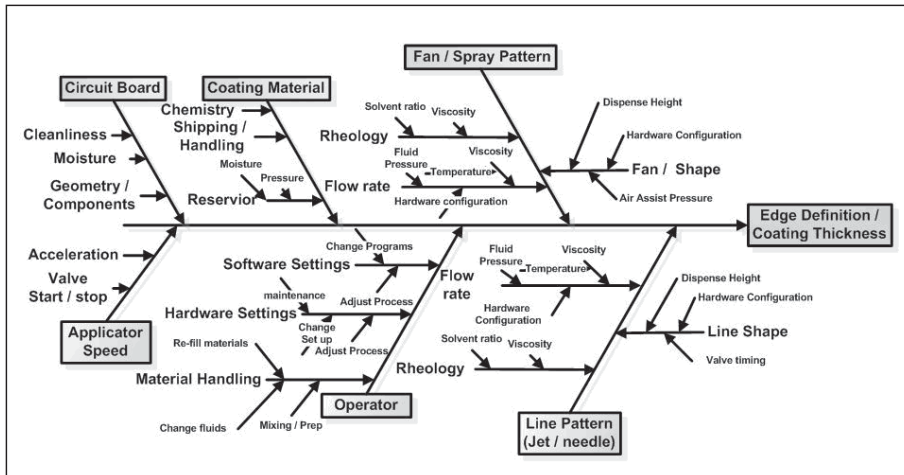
Circuit Board
Coating Material
Fan / Spray Pattern

Cleanliness
Moisture
Geometry / Components

Chemistry
Shipping / Handling
Moisture
Pressure
Reservior

Rheology
Solvent ratio
Viscosity
Fluid Pressure
Temperature
Viscosity
Flow rate
Hardware configuration

Dispense Height
Hardware Configuration
Fan / Shape
Air Assist Pressure

Edge Definition / Coating Thickness

Acceleration
Valve Start / stop
Applicator Speed

Change Programs
Software Settings
maintenance
Adjust Process
Hardware Settings
Change Set up
Adjust Process
Re-fill materials
Material Handling
Change fluids
Mixing / Prep
Operator
Flow rate

Fluid Pressure
Temperature
Viscosity
Hardware Configuration
Rheology
Solvent ratio
Viscosity

Dispense Height
Hardware Configuration
Line Shape
Valve timing

Line Pattern (Jet / needle)